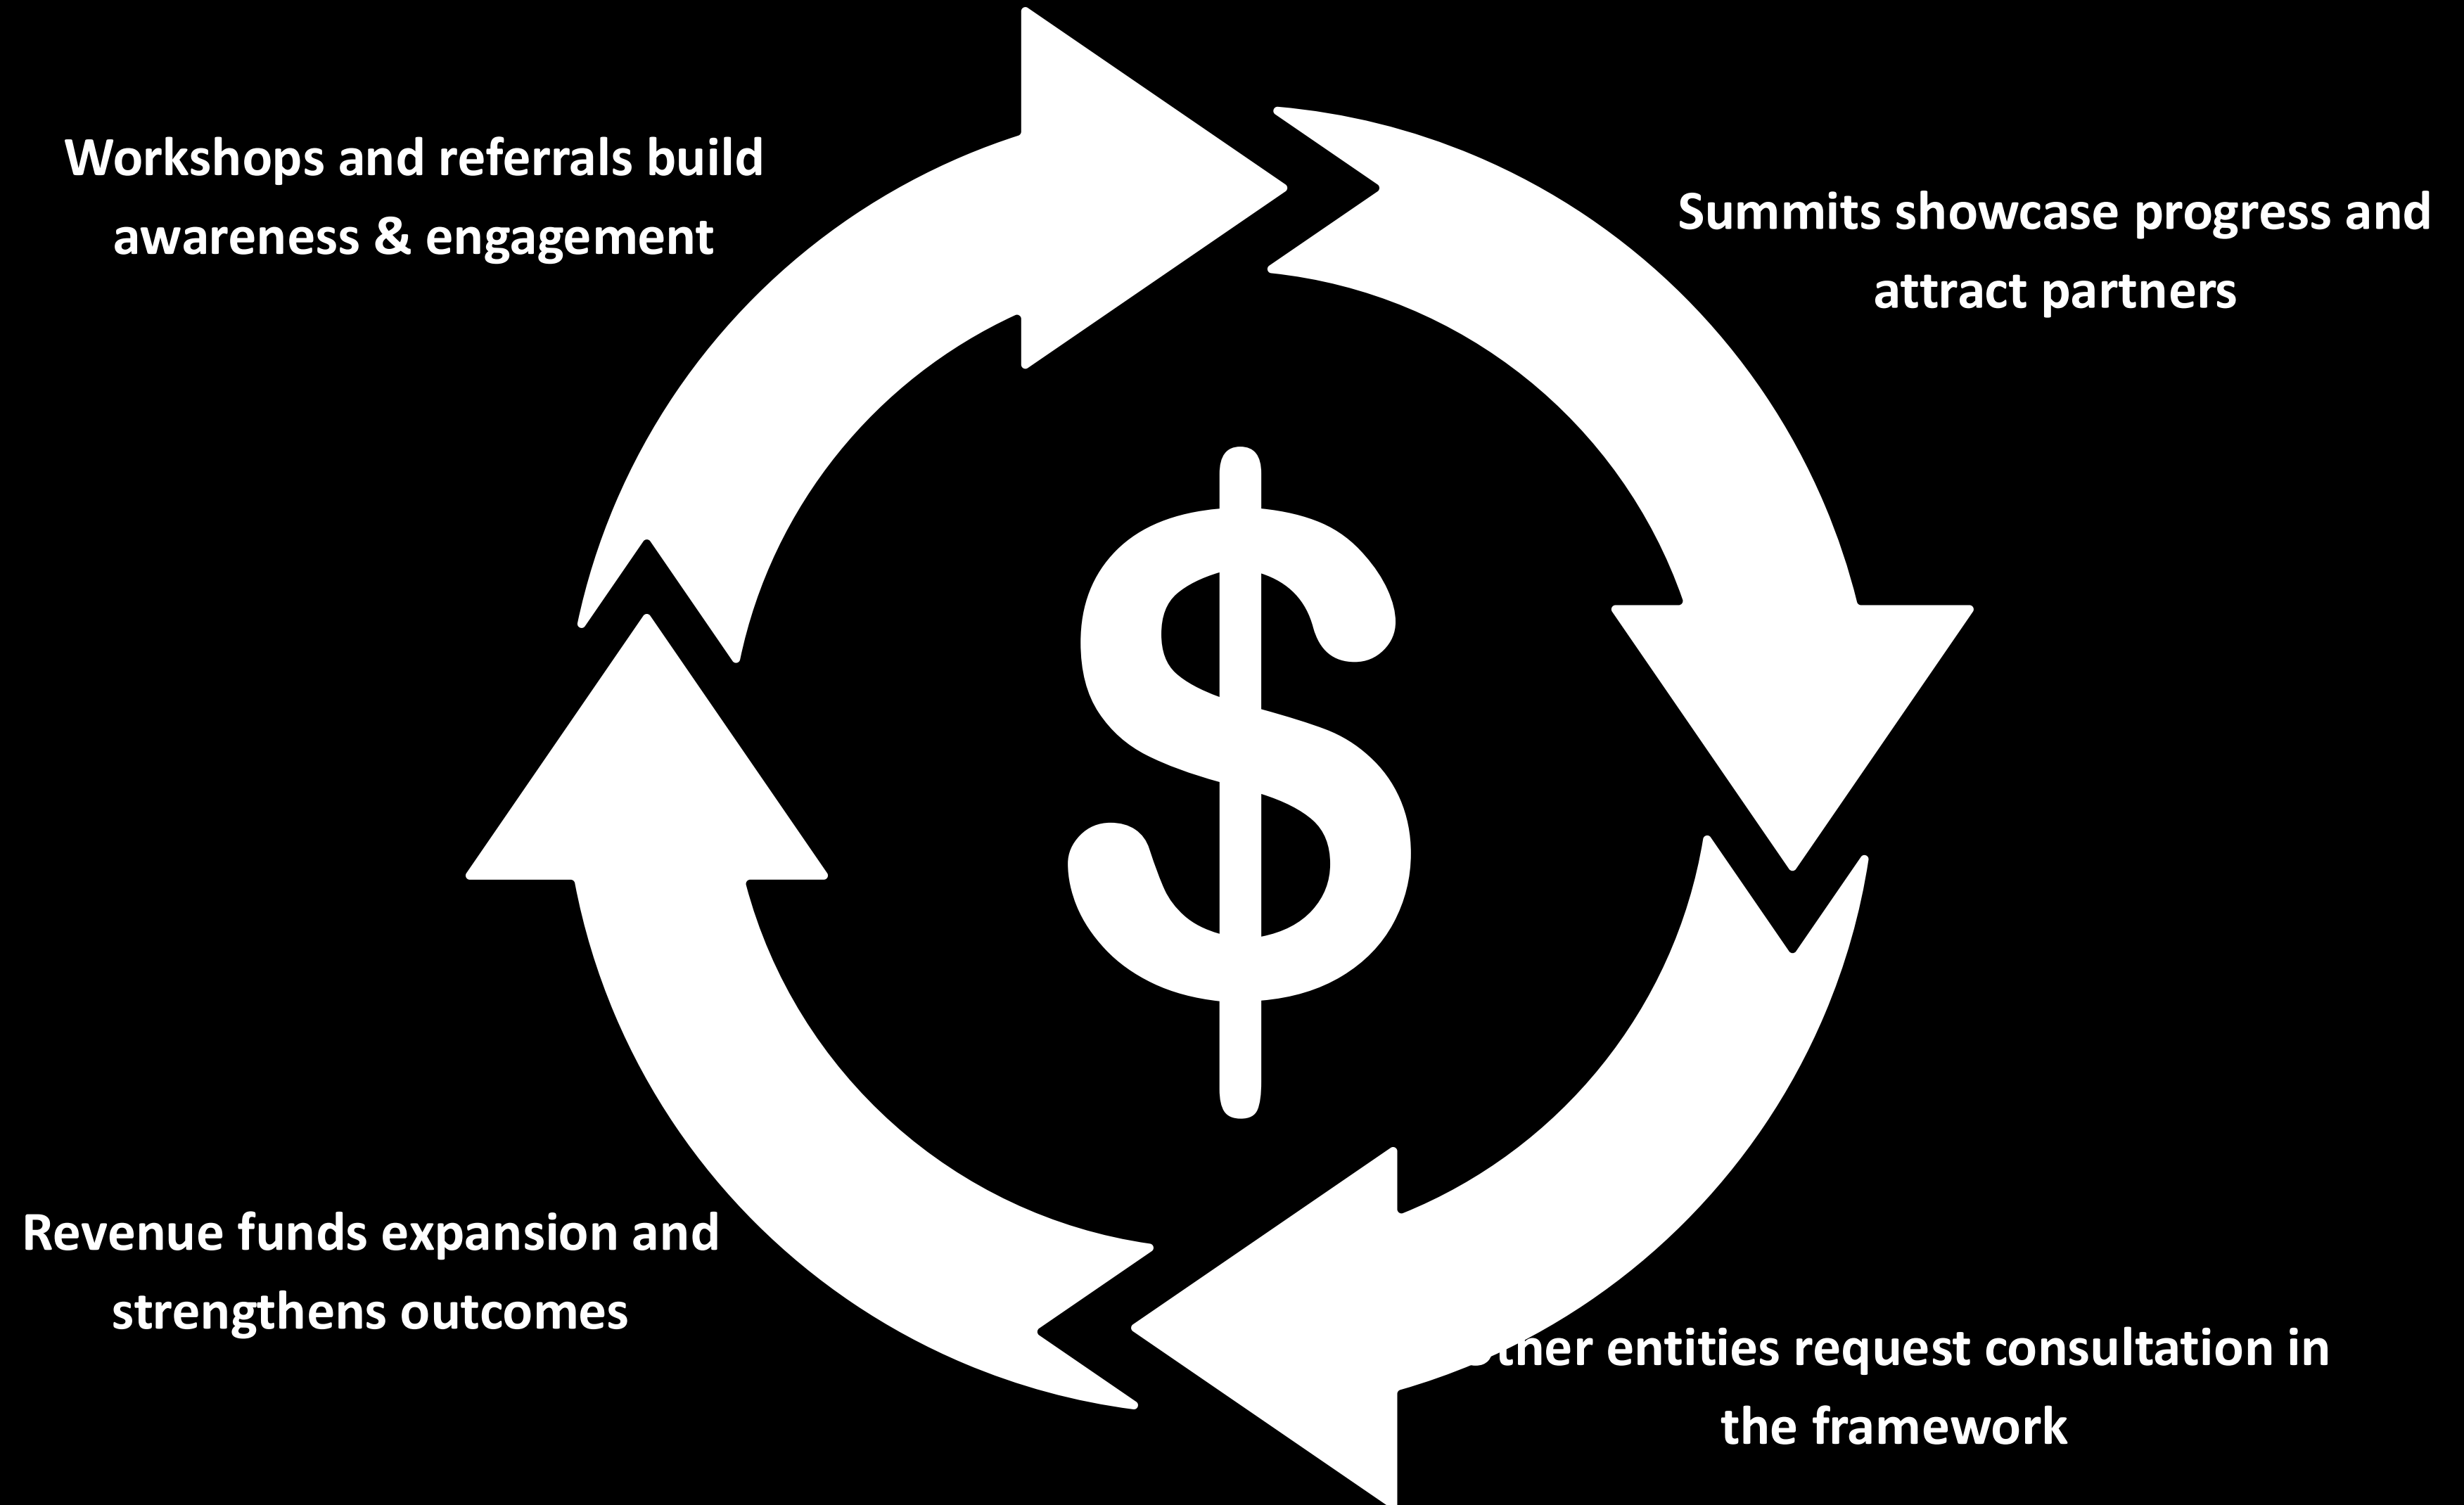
Workshops and referrals build awareness & engagement

Summits showcase progress and attract partners

$

Revenue funds expansion and strengthens outcomes

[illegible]ther entities request consultation in the framework